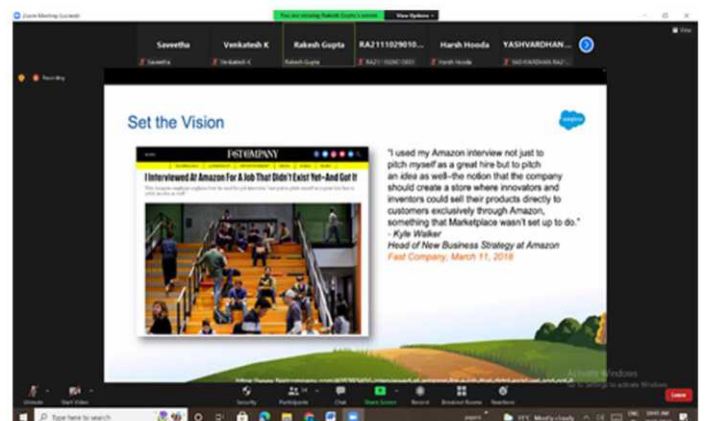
Zoom Meeting (Licensed)

You are viewing Rakesh Gupta's screen View Options

Saveetha Venkatesh K Rakesh Gupta RA2111029010... Harsh Hooda YASHVARDHAN...

Saveetha Venkatesh K Rakesh Gupta RA2111029010... Harsh Hooda YASHVARDHAN RA2...

Recording

Set the Vision

FAST COMPANY

I Interviewed At Amazon For A Job That Didn't Exist Yet–And Got It

"I used my Amazon interview not just to pitch myself as a great hire but to pitch an idea as well–the notion that the company should create a store where innovators and inventors could sell their products directly to customers exclusively through Amazon, something that Marketplace wasn't set up to do."
- Kyle Walker
Head of New Business Strategy at Amazon
Fast Company, March 11, 2016

Activate Windows
Go to Settings to activate Windows.

Unmute Start Video Security Participants Chat Share Screen Record Breakout Rooms Reactions Leave

Type here to search